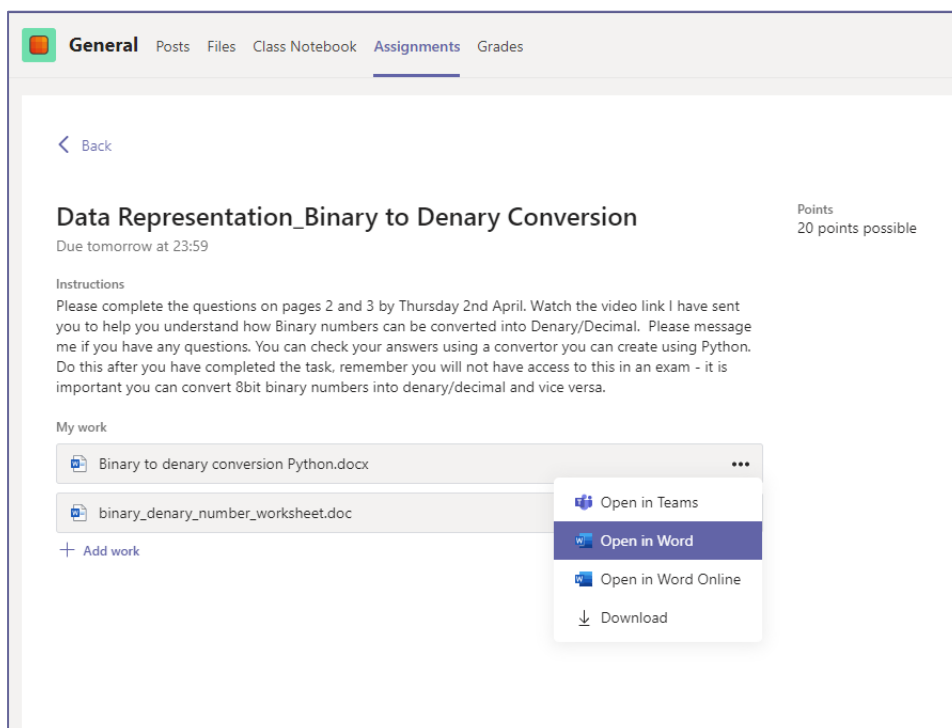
General Posts Files Class Notebook Assignments Grades

Back

Data Representation_Binary to Denary Conversion
Due tomorrow at 23:59

Points
20 points possible

Instructions
Please complete the questions on pages 2 and 3 by Thursday 2nd April. Watch the video link I have sent you to help you understand how Binary numbers can be converted into Denary/Decimal. Please message me if you have any questions. You can check your answers using a convertor you can create using Python. Do this after you have completed the task, remember you will not have access to this in an exam - it is important you can convert 8bit binary numbers into denary/decimal and vice versa.

My work

Binary to denary conversion Python.docx

•••

binary_denary_number_worksheet.doc

+ Add work

Open in Teams
Open in Word
Open in Word Online
Download